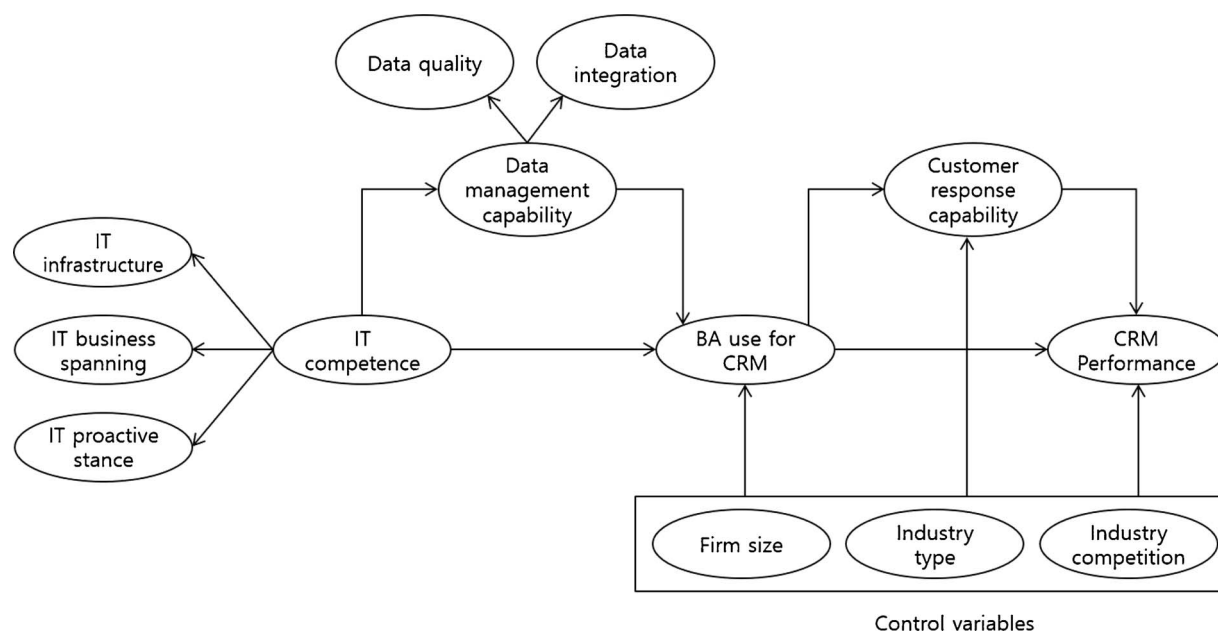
Data quality

Data integration

Data management capability

Customer response capability

IT infrastructure

IT business spanning

IT competence

BA use for CRM

CRM Performance

IT proactive stance

Firm size

Industry type

Industry competition

Control variables